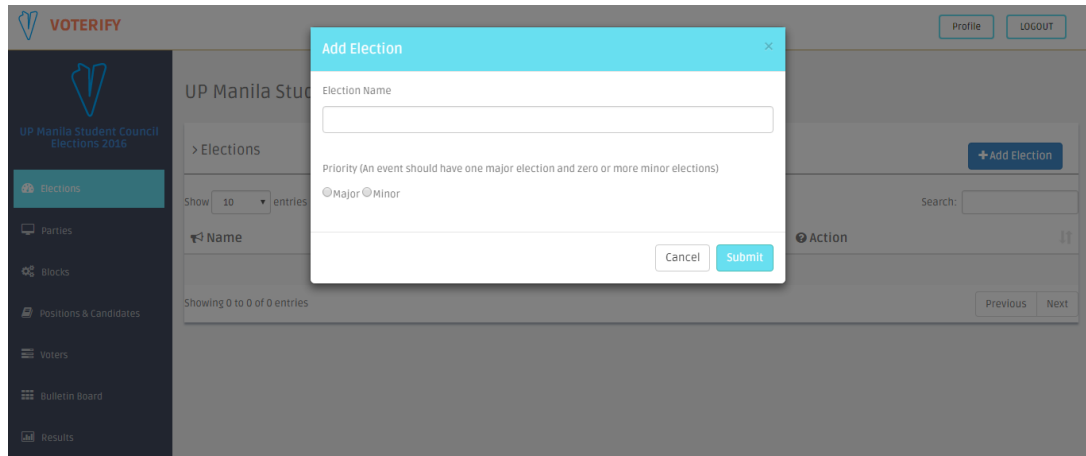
VOTERIFY

Profile LOGOUT

UP Manila Student Council Elections 2016

Elections

Parties

Blocks

Positions & Candidates

Voters

Bulletin Board

Results

UP Manila Stud

> Elections

+Add Election

Show 10 entries

Search:

Name

Action

Showing 0 to 0 of 0 entries

Previous Next

Add Election ×

Election Name

Priority (An event should have one major election and zero or more minor elections)

Major Minor

Cancel Submit